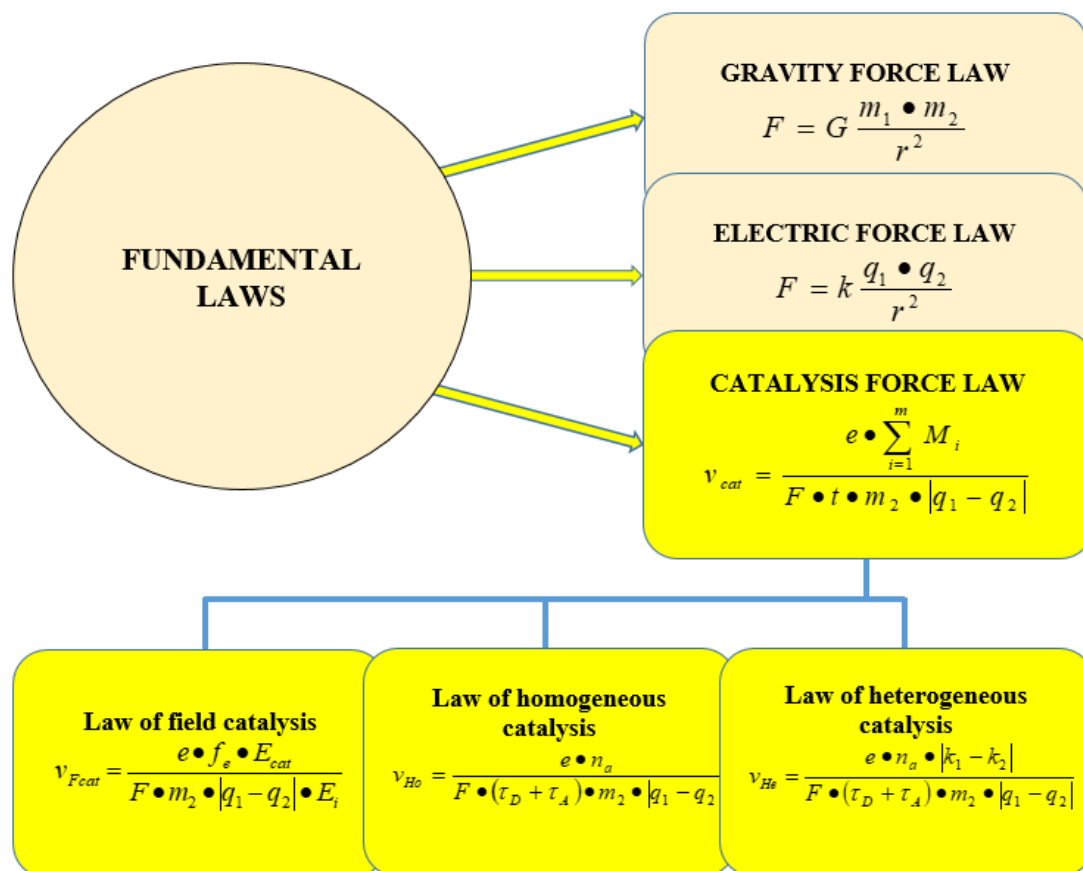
FUNDAMENTAL LAWS

GRAVITY FORCE LAW
$F = G \frac{m_1 \bullet m_2}{r^2}$

ELECTRIC FORCE LAW
$F = k \frac{q_1 \bullet q_2}{r^2}$

CATALYSIS FORCE LAW
$v_{cat} = \frac{e \bullet \sum_{i=1}^{m} M_i}{F \bullet t \bullet m_2 \bullet |q_1 - q_2|}$

Law of field catalysis
$v_{Fcat} = \frac{e \bullet f_e \bullet E_{cat}}{F \bullet m_2 \bullet |q_1 - q_2| \bullet E_i}$

Law of homogeneous catalysis
$v_{Ho} = \frac{e \bullet n_a}{F \bullet (\tau_D + \tau_A) \bullet m_2 \bullet |q_1 - q_2}$

Law of heterogeneous catalysis
$v_{He} = \frac{e \bullet n_a \bullet |k_1 - k_2|}{F \bullet (\tau_D + \tau_A) \bullet m_2 \bullet |q_1 - q_2|}$